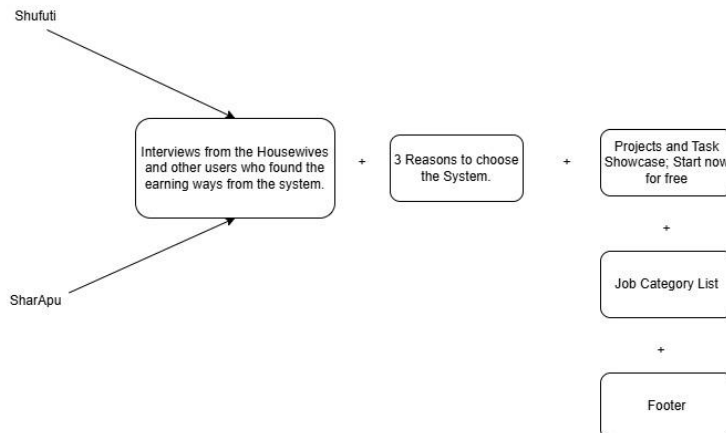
Shufuti

Interviews from the Housewives and other users who found the earning ways from the system.

SharApu

+

3 Reasons to choose the System.

+

Projects and Task Showcase; Start now for free

+

Job Category List

+

Footer